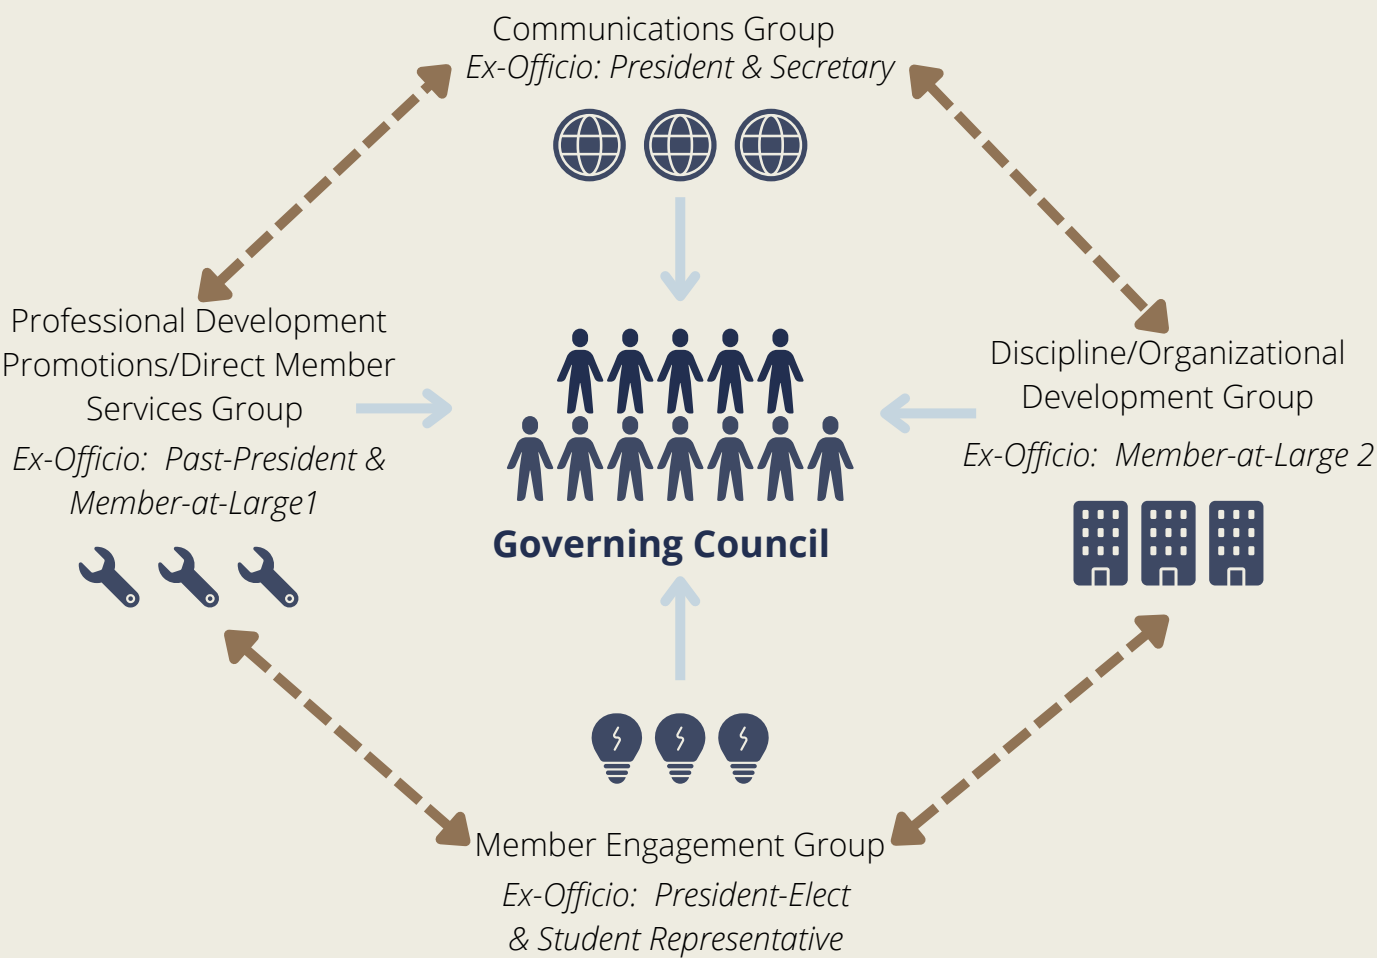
Communications Group
*Ex-Officio: President & Secretary*

Professional Development Promotions/Direct Member Services Group
*Ex-Officio: Past-President & Member-at-Large1*

Governing Council

Discipline/Organizational Development Group
*Ex-Officio: Member-at-Large 2*

Member Engagement Group
*Ex-Officio: President-Elect & Student Representative*